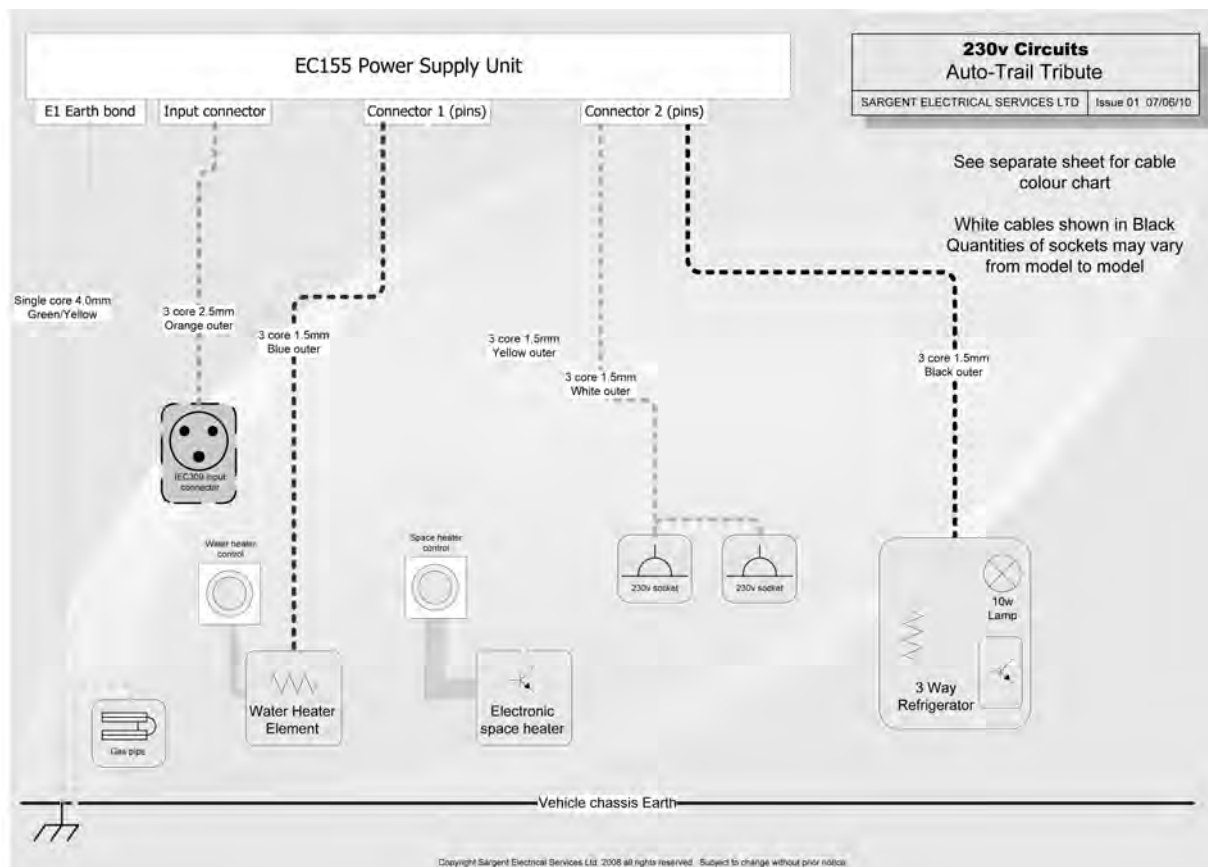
EC155 Power Supply Unit

230v Circuits
Auto-Trail Tribute

| SARGENT ELECTRICAL SERVICES LTD | Issue 01 07/06/10 |
|---|---|

E1 Earth bond

Input connector

Connector 1 (pins)

Connector 2 (pins)

See separate sheet for cable colour chart

White cables shown in Black
Quantities of sockets may vary from model to model

Single core 4.0mm
Green/Yellow

3 core 2.5mm
Orange outer

3 core 1.5mm
Blue outer

3 core 1.5mm
Yellow outer

3 core 1.5mm
White outer

3 core 1.5mm
Black outer

IEC309 input connector

Water heater control

Space heater control

230v socket

230v socket

10w
Lamp

3 Way
Refrigerator

Water Heater
Element

Electronic
space heater

Gas pipe

Vehicle chassis Earth

Copyright Sargent Electrical Services Ltd 2008 all rights reserved. Subject to change without prior notice